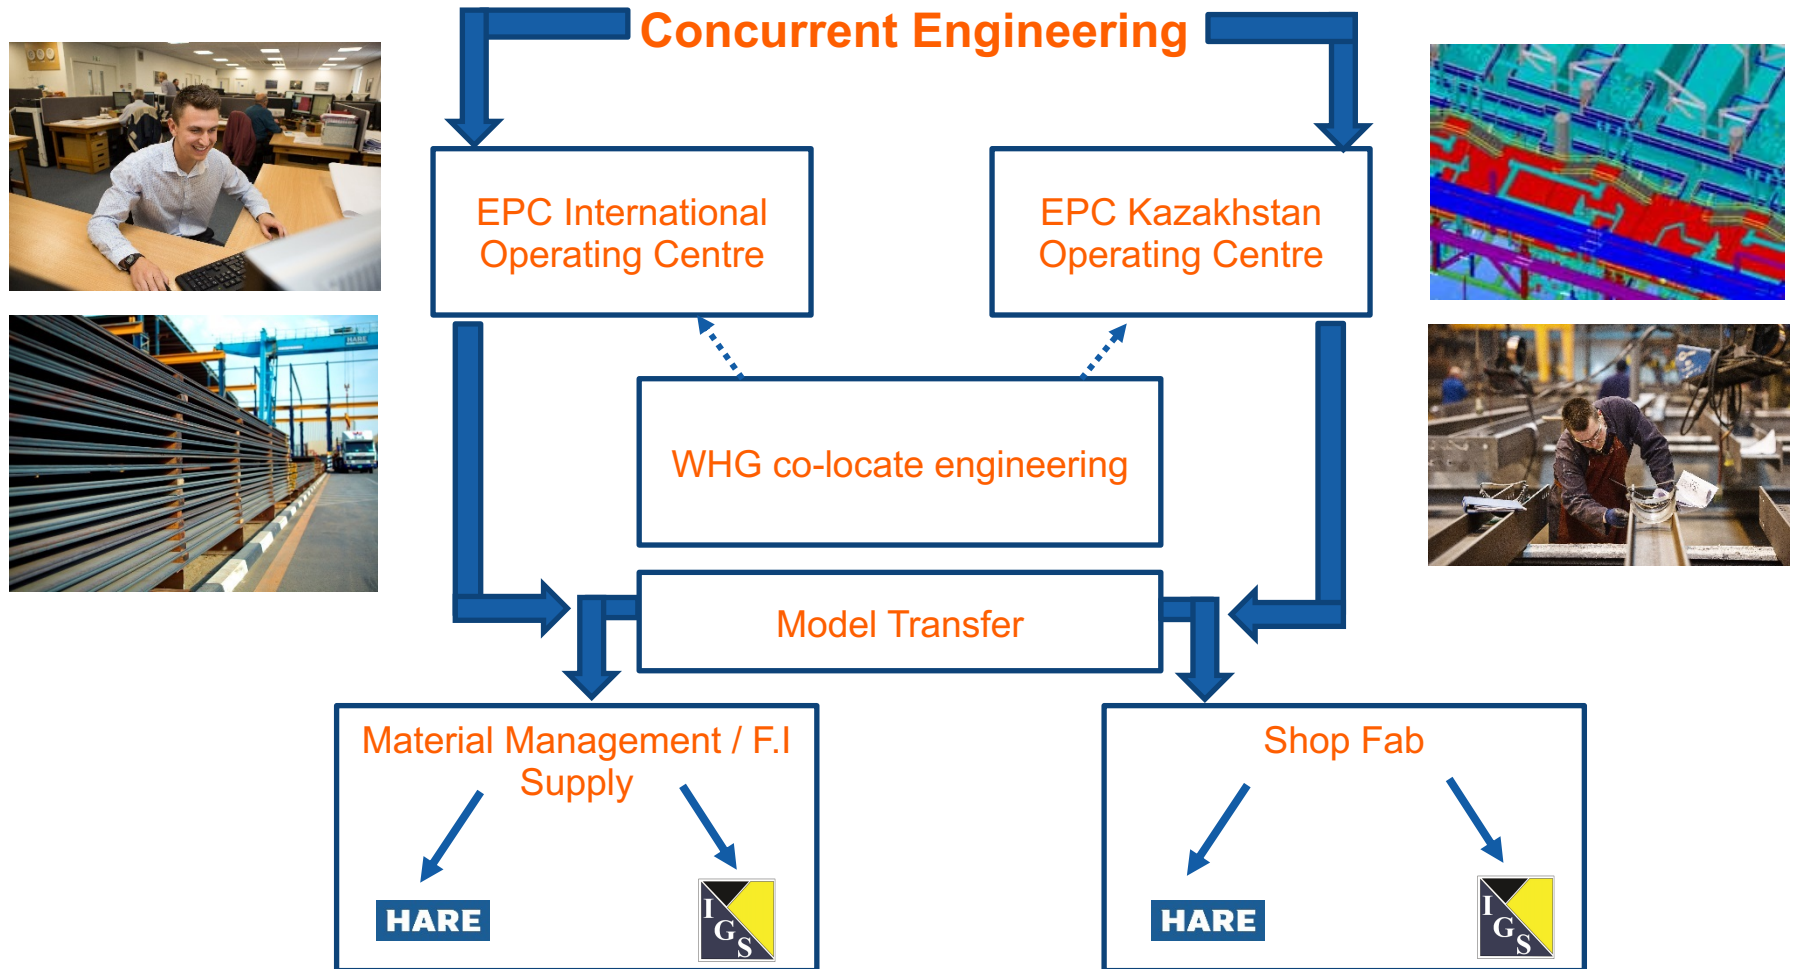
Concurrent Engineering

EPC International Operating Centre

EPC Kazakhstan Operating Centre

WHG co-locate engineering

Model Transfer

Material Management / F.I Supply

HARE

IGS

Shop Fab

HARE

IGS